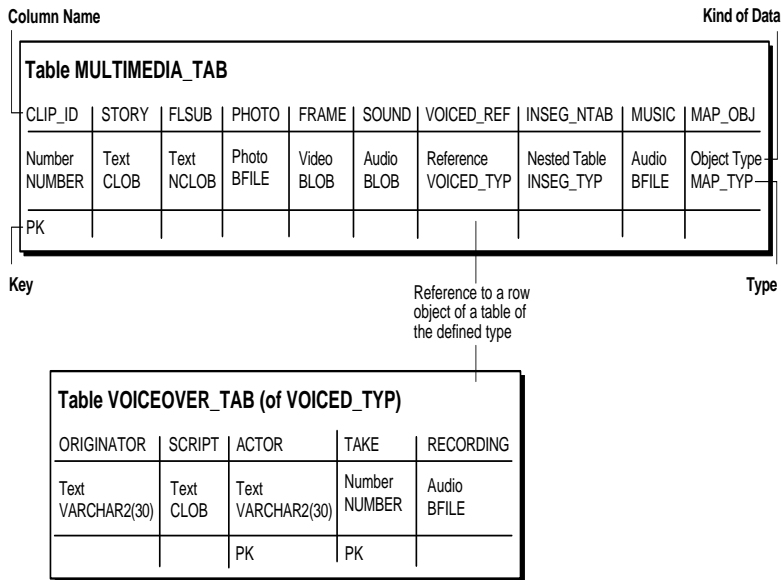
Column Name

Kind of Data

Table MULTIMEDIA_TAB

| CLIP_ID | STORY | FLSUB | PHOTO | FRAME | SOUND | VOICED_REF | INSEG_NTAB | MUSIC | MAP_OBJ |
|---|---|---|---|---|---|---|---|---|---|
| Number NUMBER | Text CLOB | Text NCLOB | Photo BFILE | Video BLOB | Audio BLOB | Reference VOICED_TYP | Nested Table INSEG_TYP | Audio BFILE | Object Type MAP_TYP |
| PK | | | | | | | | | |

Key

Type

Reference to a row object of a table of the defined type

Table VOICEOVER_TAB (of VOICED_TYP)

| ORIGINATOR | SCRIPT | ACTOR | TAKE | RECORDING |
|---|---|---|---|---|
| Text VARCHAR2(30) | Text CLOB | Text VARCHAR2(30) | Number NUMBER | Audio BFILE |
| | | PK | PK | |